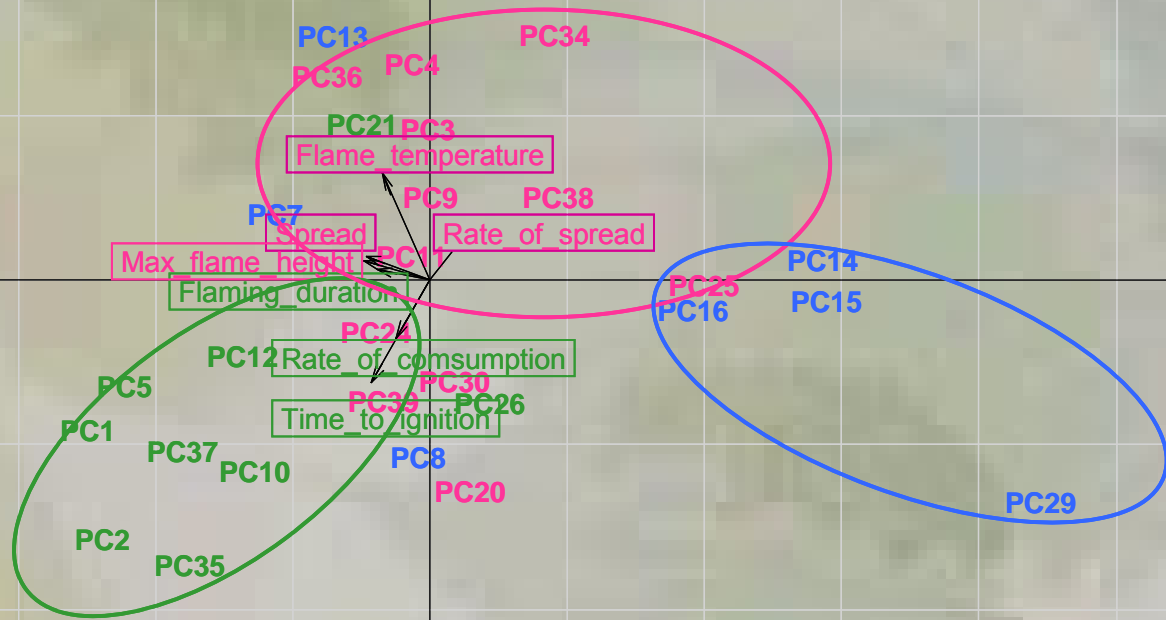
PC13
PC34
PC36
PC4
PC21
PC3
Flame_temperature
PC9
PC38
PC7
Spread
Rate_of_spread
Max_flame_height
PC11
Flaming_duration
PC25
PC14
PC16
PC15
PC24
PC12
Rate_of_comsumption
PC5
PC30
PC39
PC26
Time_to_ignition
PC1
PC37
PC10
PC8
PC20
PC29
PC2
PC35